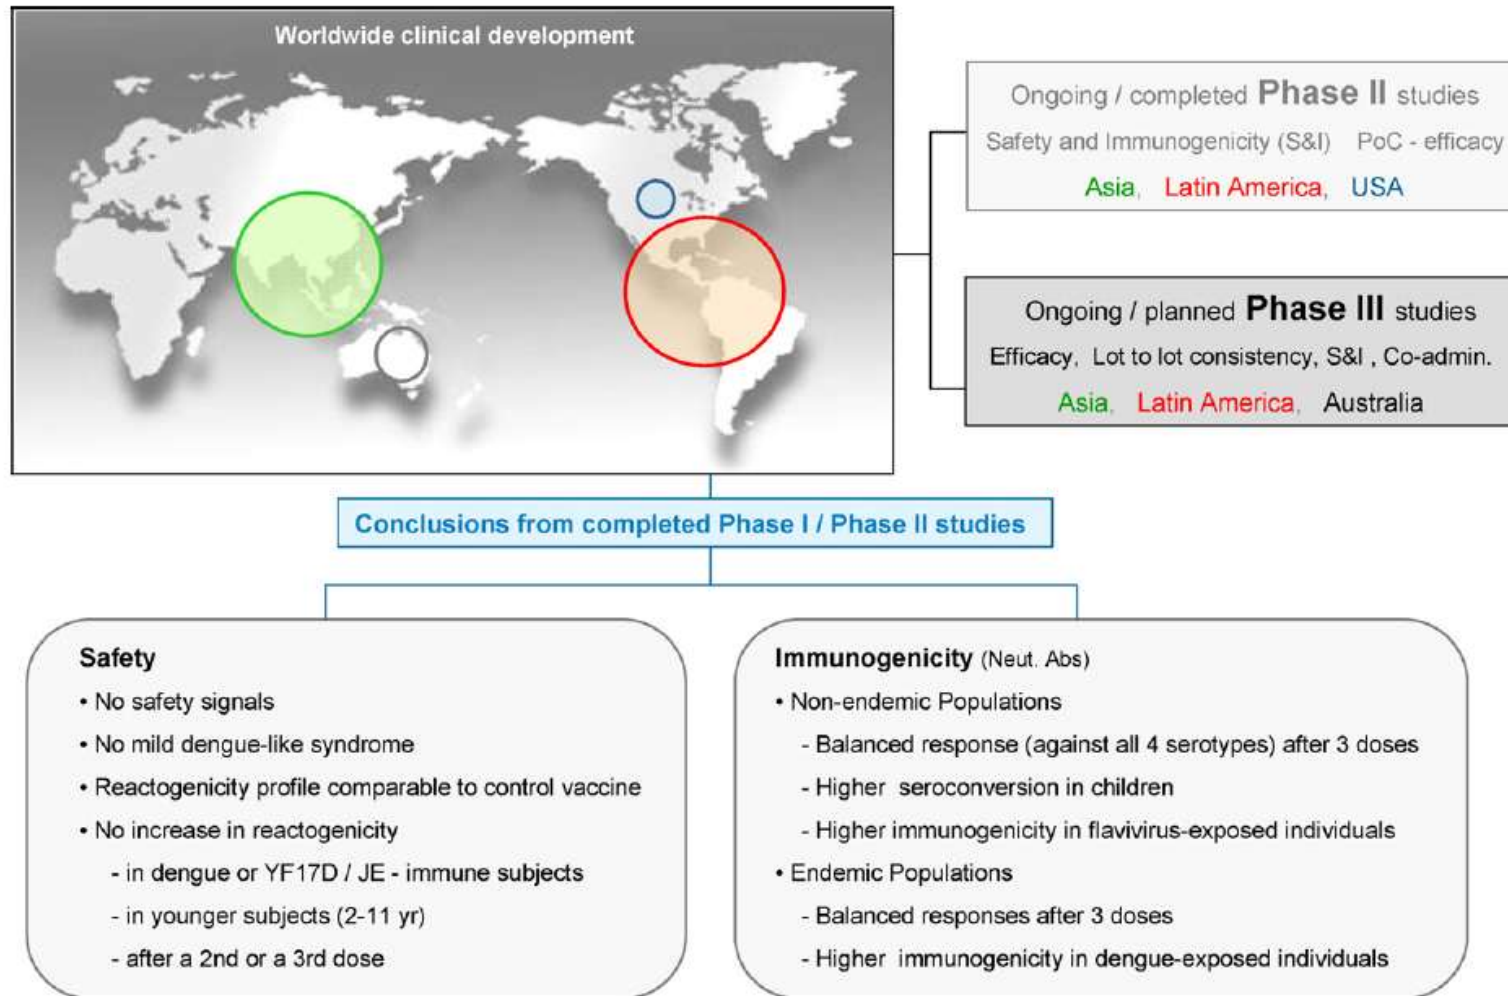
Worldwide clinical development

Ongoing / completed Phase II studies

Safety and Immunogenicity (S&I) PoC - efficacy

Asia, Latin America, USA

Ongoing / planned Phase III studies

Efficacy, Lot to lot consistency, S&I , Co-admin.

Asia, Latin America, Australia

Conclusions from completed Phase I / Phase II studies

Safety
• No safety signals
• No mild dengue-like syndrome
• Reactogenicity profile comparable to control vaccine
• No increase in reactogenicity
- in dengue or YF17D / JE - immune subjects
- in younger subjects (2-11 yr)
- after a 2nd or a 3rd dose

Immunogenicity (Neut. Abs)
• Non-endemic Populations
- Balanced response (against all 4 serotypes) after 3 doses
- Higher seroconversion in children
- Higher immunogenicity in flavivirus-exposed individuals
• Endemic Populations
- Balanced responses after 3 doses
- Higher immunogenicity in dengue-exposed individuals